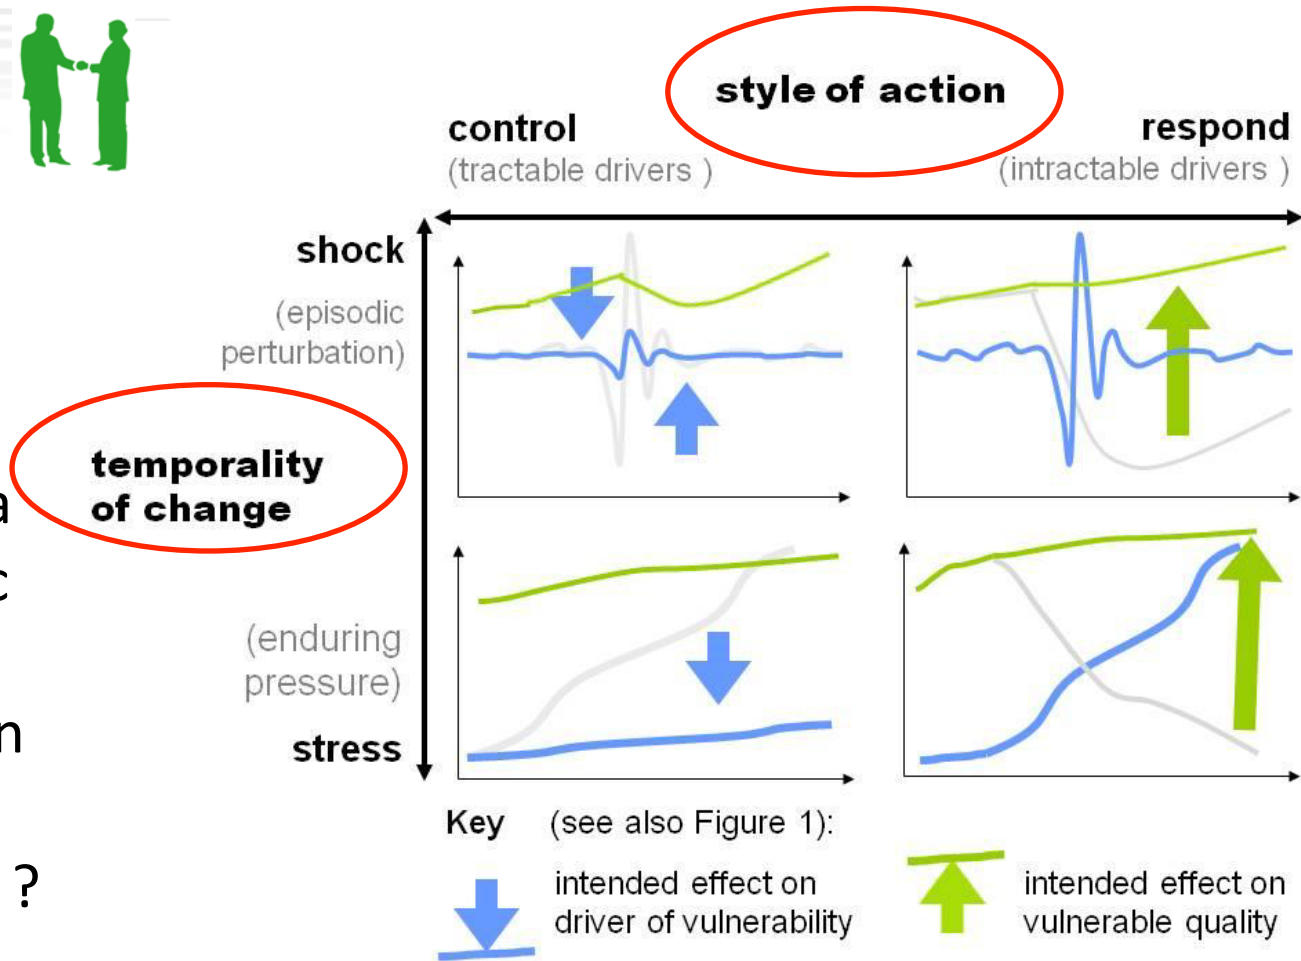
style of action

control
(tractable drivers )

respond
(intractable drivers )

shock
(episodic perturbation)

temporality of change

(enduring pressure)
stress

a
c
n
?

Key (see also Figure 1):

intended effect on driver of vulnerability

intended effect on vulnerable quality